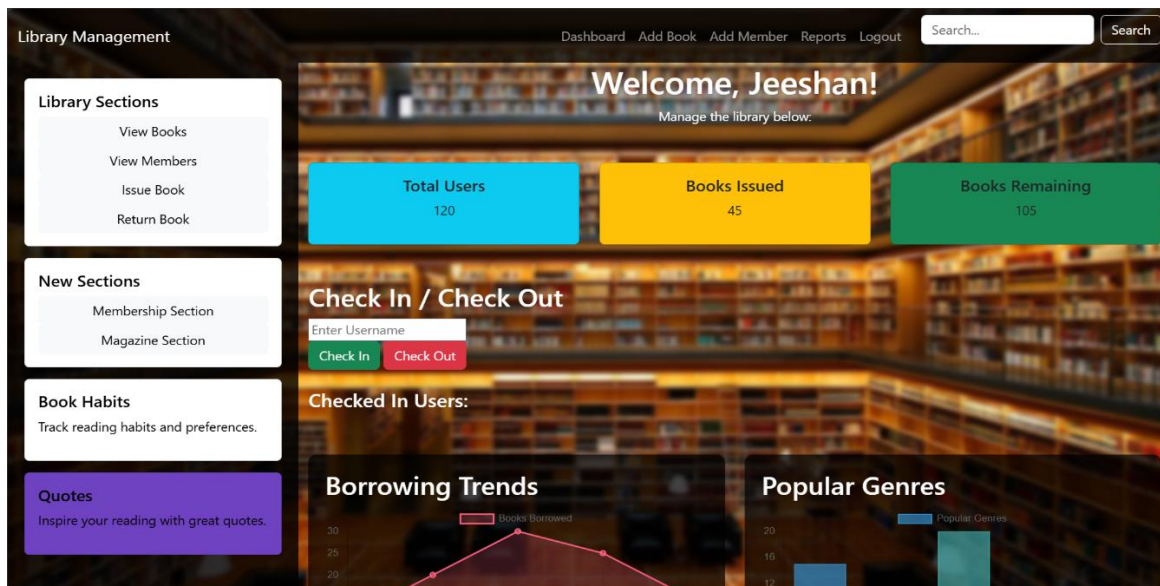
Library Management

Dashboard Add Book Add Member Reports Logout

Search...

Search

Library Sections

View Books

View Members

Issue Book

Return Book

New Sections

Membership Section

Magazine Section

Book Habits

Track reading habits and preferences.

Quotes

Inspire your reading with great quotes.

Welcome, Jeeshan!

Manage the library below:

Total Users

120

Books Issued

45

Books Remaining

105

Check In / Check Out

Enter Username

Check In

Check Out

Checked In Users:

Borrowing Trends

Books Borrowed

30

25

20

Popular Genres

Popular Genres

20

16

12